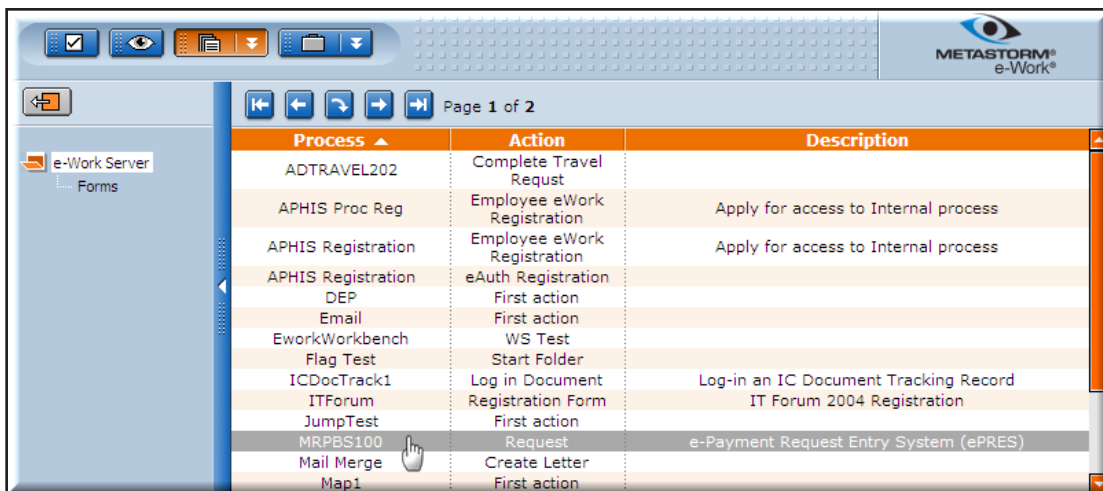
METASTORM®
e-Work®

e-Work Server
Forms

Page 1 of 2

| Process ▲ | Action | Description |
|---|---|---|
| ADTRAVEL202 | Complete Travel Requst | |
| APHIS Proc Reg | Employee eWork Registration | Apply for access to Internal process |
| APHIS Registration | Employee eWork Registration | Apply for access to Internal process |
| APHIS Registration | eAuth Registration | |
| DEP | First action | |
| Email | First action | |
| EworkWorkbench | WS Test | |
| Flag Test | Start Folder | |
| ICDocTrack1 | Log in Document | Log-in an IC Document Tracking Record |
| ITForum | Registration Form | IT Forum 2004 Registration |
| JumpTest | First action | |
| MRPBS100 | Request | e-Payment Request Entry System (ePRES) |
| Mail Merge | Create Letter | |
| Map1 | First action | |